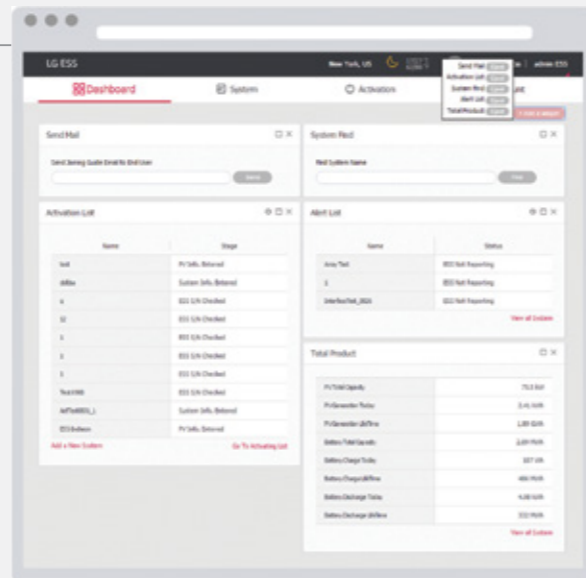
LG ESS

New York, US

admin ESS

Send Mail
Activation List
System Find
Alert List
Total Product

Dashboard

System

Activation

Send Mail

Send Joining Guide Email to End User

Send

System Find

Find System Name

Find

Activation List

| Name | Stage |
|---|---|
| test | PV Info. Entered |
| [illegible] | System Info. Entered |
| 4 | ESS S/N Checked |
| 11 | ESS S/N Checked |
| 1 | ESS S/N Checked |
| 3 | ESS S/N Checked |
| 5 | ESS S/N Checked |
| Test1985 | ESS S/N Checked |
| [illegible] | System Info. Entered |
| ESS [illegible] | PV Info. Entered |

Add a New System

Go To Activating List

Alert List

| Name | Status |
|---|---|
| Amy Test | ESS Not Reporting |
| 1 | ESS Not Reporting |
| InterfaceTest_2020 | ESS Not Reporting |

View all System

Total Product

| PV Total Capacity | 75.3 kW |
|---|---|
| PV Generation Today | 2.41 MWh |
| PV Generation Lifetime | 1.89 GWh |
| Battery Total Capacity | 2.09 MWh |
| Battery Charge Today | 187 kWh |
| Battery Charge Lifetime | 486 MWh |
| Battery Discharge Today | 4.08 kWh |
| Battery Discharge Lifetime | 332 MWh |

View all System